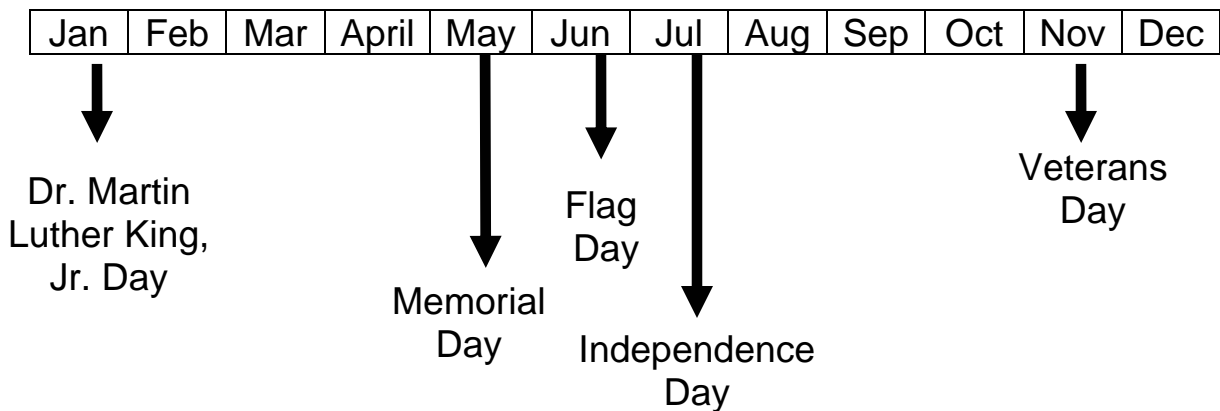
| Jan | Feb | Mar | April | May | Jun | Jul | Aug | Sep | Oct | Nov | Dec |
|---|---|---|---|---|---|---|---|---|---|---|---|

Dr. Martin Luther King, Jr. Day

Memorial Day

Flag Day

Independence Day

Veterans Day